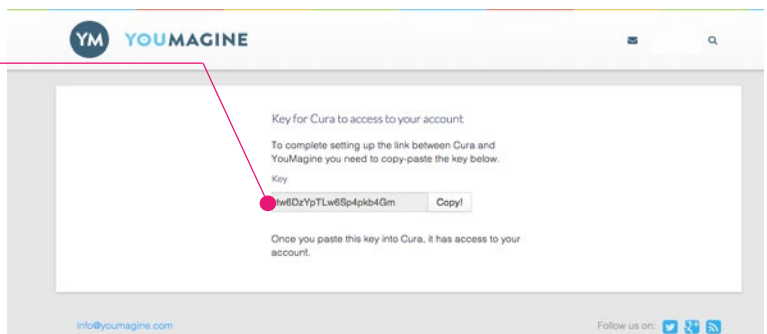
YM YOUMAGINE

Key for Cura to access to your account

To complete setting up the link between Cura and YouMagine you need to copy-paste the key below.

Key

tw6DzYpTLw6Sp4pkb4Gm

Copy!

Once you paste this key into Cura, it has access to your account.

info@youmagine.com

Follow us on: